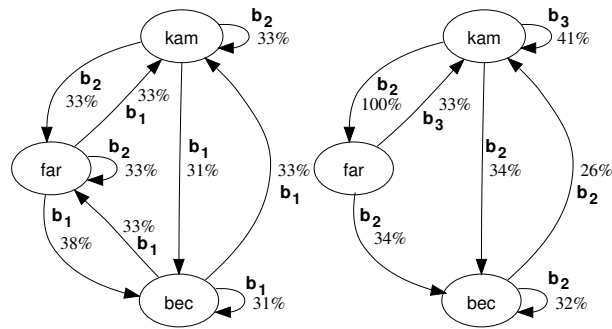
kam
$\mathbf{b_2}$
33%
$\mathbf{b_2}$
33%
33%
$\mathbf{b_1}$
far
$\mathbf{b_2}$
33%
$\mathbf{b_1}$
31%
33%
$\mathbf{b_1}$
$\mathbf{b_1}$
38%
33%
$\mathbf{b_1}$
bec
$\mathbf{b_1}$
31%

kam
$\mathbf{b_3}$
41%
$\mathbf{b_2}$
100%
33%
$\mathbf{b_3}$
far
$\mathbf{b_2}$
34%
26%
$\mathbf{b_2}$
$\mathbf{b_2}$
34%
bec
$\mathbf{b_2}$
32%